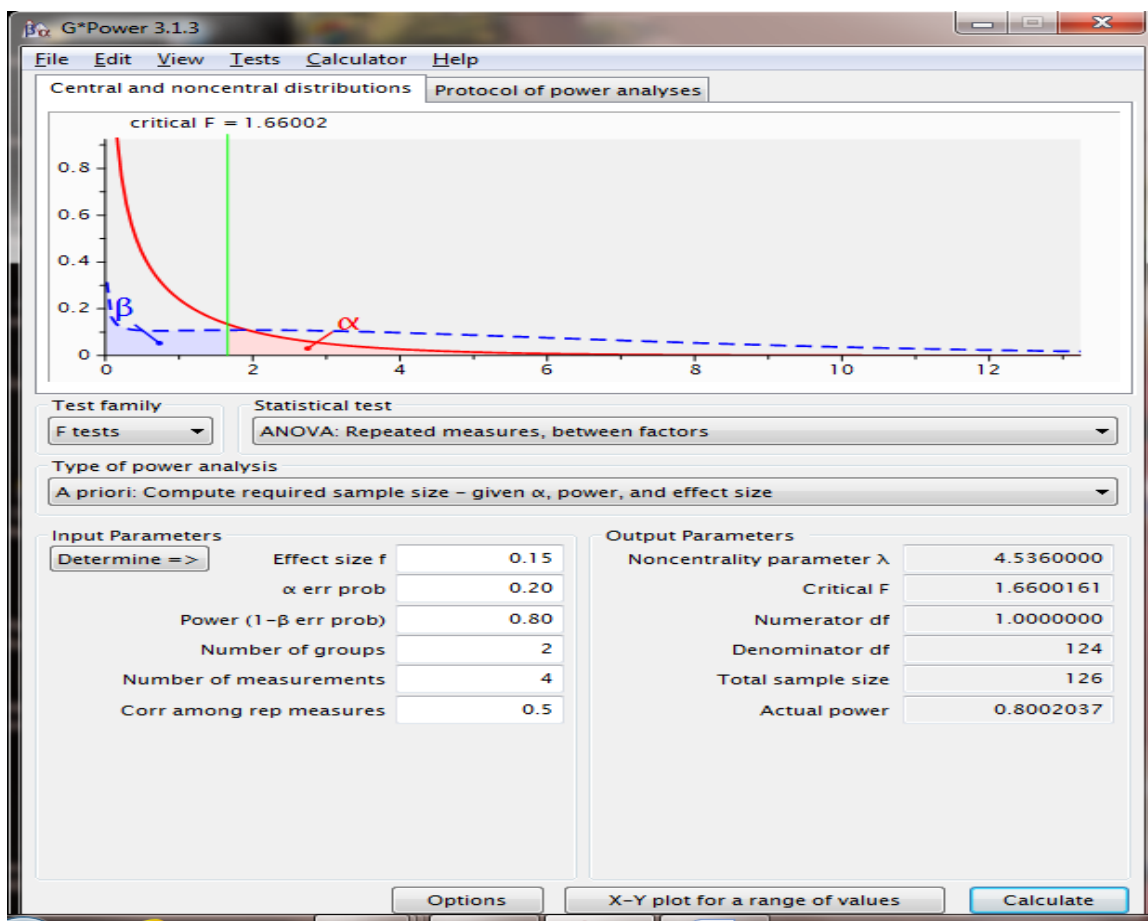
G*Power 3.1.3

File Edit View Tests Calculator Help

Central and noncentral distributions | Protocol of power analyses

critical F = 1.66002

0.8
0.6
0.4
0.2
0
β
α
0 2 4 6 8 10 12

Test family
F tests

Statistical test
ANOVA: Repeated measures, between factors

Type of power analysis
A priori: Compute required sample size – given α, power, and effect size

Input Parameters

Determine =>

| | |
|---|---|
| Effect size f | 0.15 |
| α err prob | 0.20 |
| Power (1–β err prob) | 0.80 |
| Number of groups | 2 |
| Number of measurements | 4 |
| Corr among rep measures | 0.5 |

Output Parameters

| | |
|---|---|
| Noncentrality parameter λ | 4.5360000 |
| Critical F | 1.6600161 |
| Numerator df | 1.0000000 |
| Denominator df | 124 |
| Total sample size | 126 |
| Actual power | 0.8002037 |

Options | X–Y plot for a range of values | Calculate